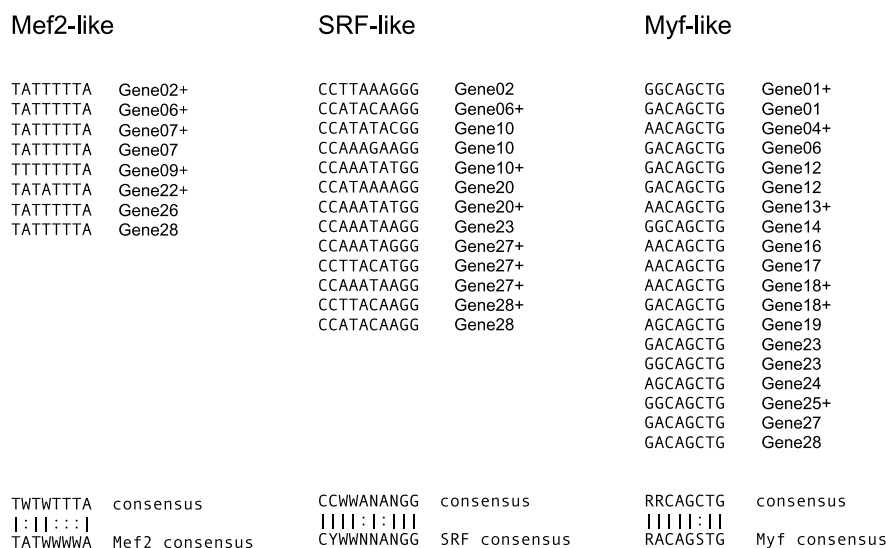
Mef2-like

TATTTTTA Gene02+
TATTTTTA Gene06+
TATTTTTA Gene07+
TATTTTTA Gene07
TTTTTTTA Gene09+
TATATTTA Gene22+
TATTTTTA Gene26
TATTTTTA Gene28

TWTWTTTA consensus
|:||:::|
TATWWWWA Mef2 consensus

SRF-like

CCTTAAAGGG Gene02
CCATACAAGG Gene06+
CCATATACGG Gene10
CCAAAGAAGG Gene10
CCAAATATGG Gene10+
CCATAAAAGG Gene20
CCAAATATGG Gene20+
CCAAATAAGG Gene23
CCAAATAGGG Gene27+
CCTTACATGG Gene27+
CCAAATAAGG Gene27+
CCTTACAAGG Gene28+
CCATACAAGG Gene28

CCWWANANGG consensus
||||:|:|||
CYWWNNANGG SRF consensus

Myf-like

GGCAGCTG Gene01+
GACAGCTG Gene01
AACAGCTG Gene04+
GACAGCTG Gene06
GACAGCTG Gene12
GACAGCTG Gene12
AACAGCTG Gene13+
GGCAGCTG Gene14
AACAGCTG Gene16
AACAGCTG Gene17
AACAGCTG Gene18+
GACAGCTG Gene18+
AGCAGCTG Gene19
GACAGCTG Gene23
GGCAGCTG Gene23
AGCAGCTG Gene24
GGCAGCTG Gene25+
GACAGCTG Gene27
GACAGCTG Gene28

RRCAGCTG consensus
|||||:||
RACAGSTG Myf consensus